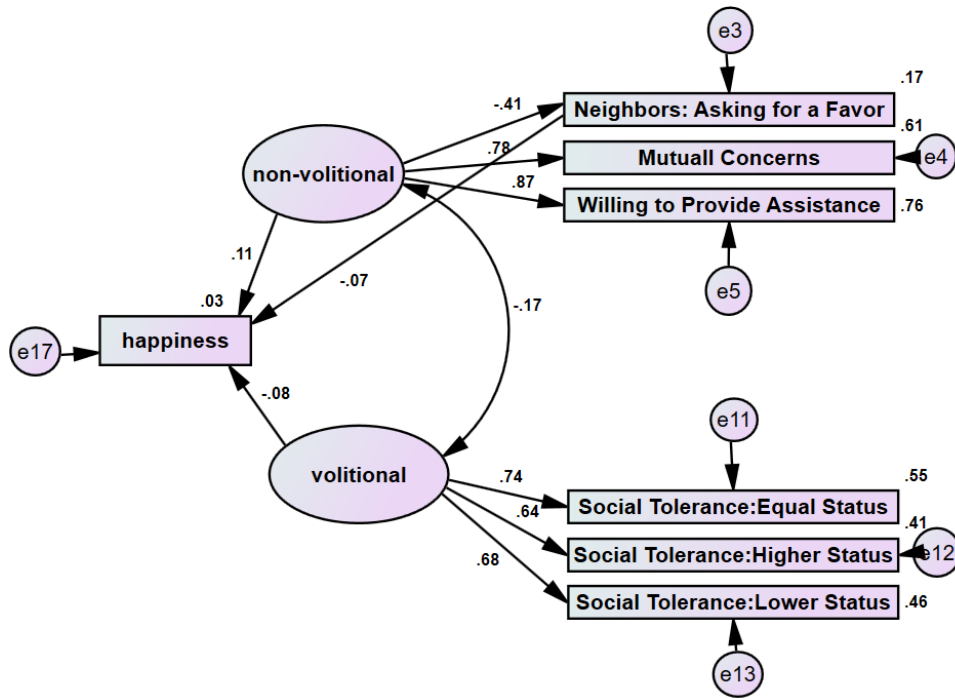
e3
.17
-.41
Neighbors: Asking for a Favor
.61
.78
Mutuall Concerns
e4
non-volitional
.87
Willing to Provide Assistance
.76
.11
-.07
-.17
e5
.03
e17
happiness
-.08
e11
volitional
.74
.55
Social Tolerance:Equal Status
.64
.41
Social Tolerance:Higher Status
e12
.68
Social Tolerance:Lower Status
.46
e13